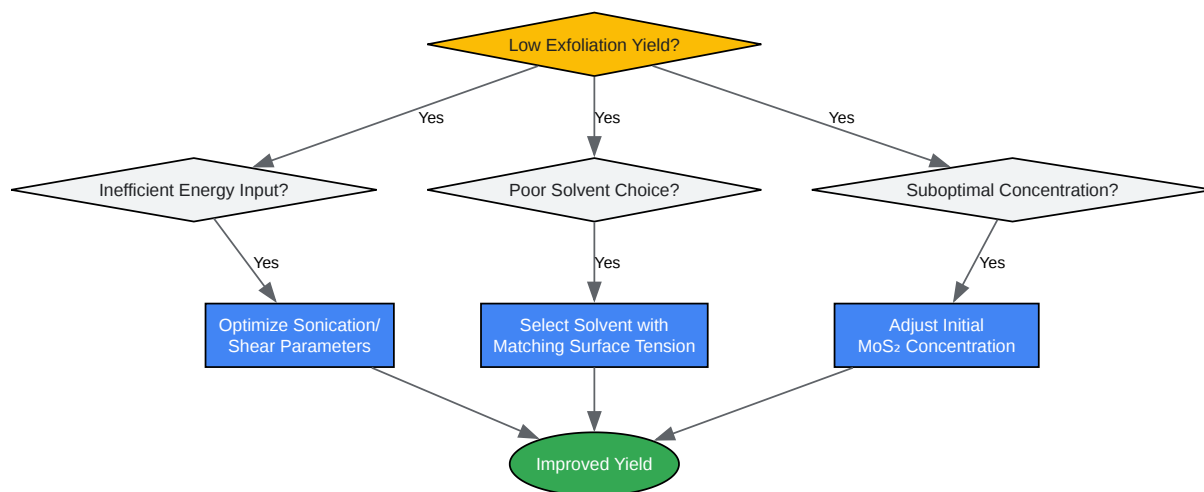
Low Exfoliation Yield?

Yes

Yes

Yes

Inefficient Energy Input?

Poor Solvent Choice?

Suboptimal Concentration?

Yes

Yes

Yes

Optimize Sonication/ Shear Parameters

Select Solvent with Matching Surface Tension

Adjust Initial $MoS_2$ Concentration

Improved Yield